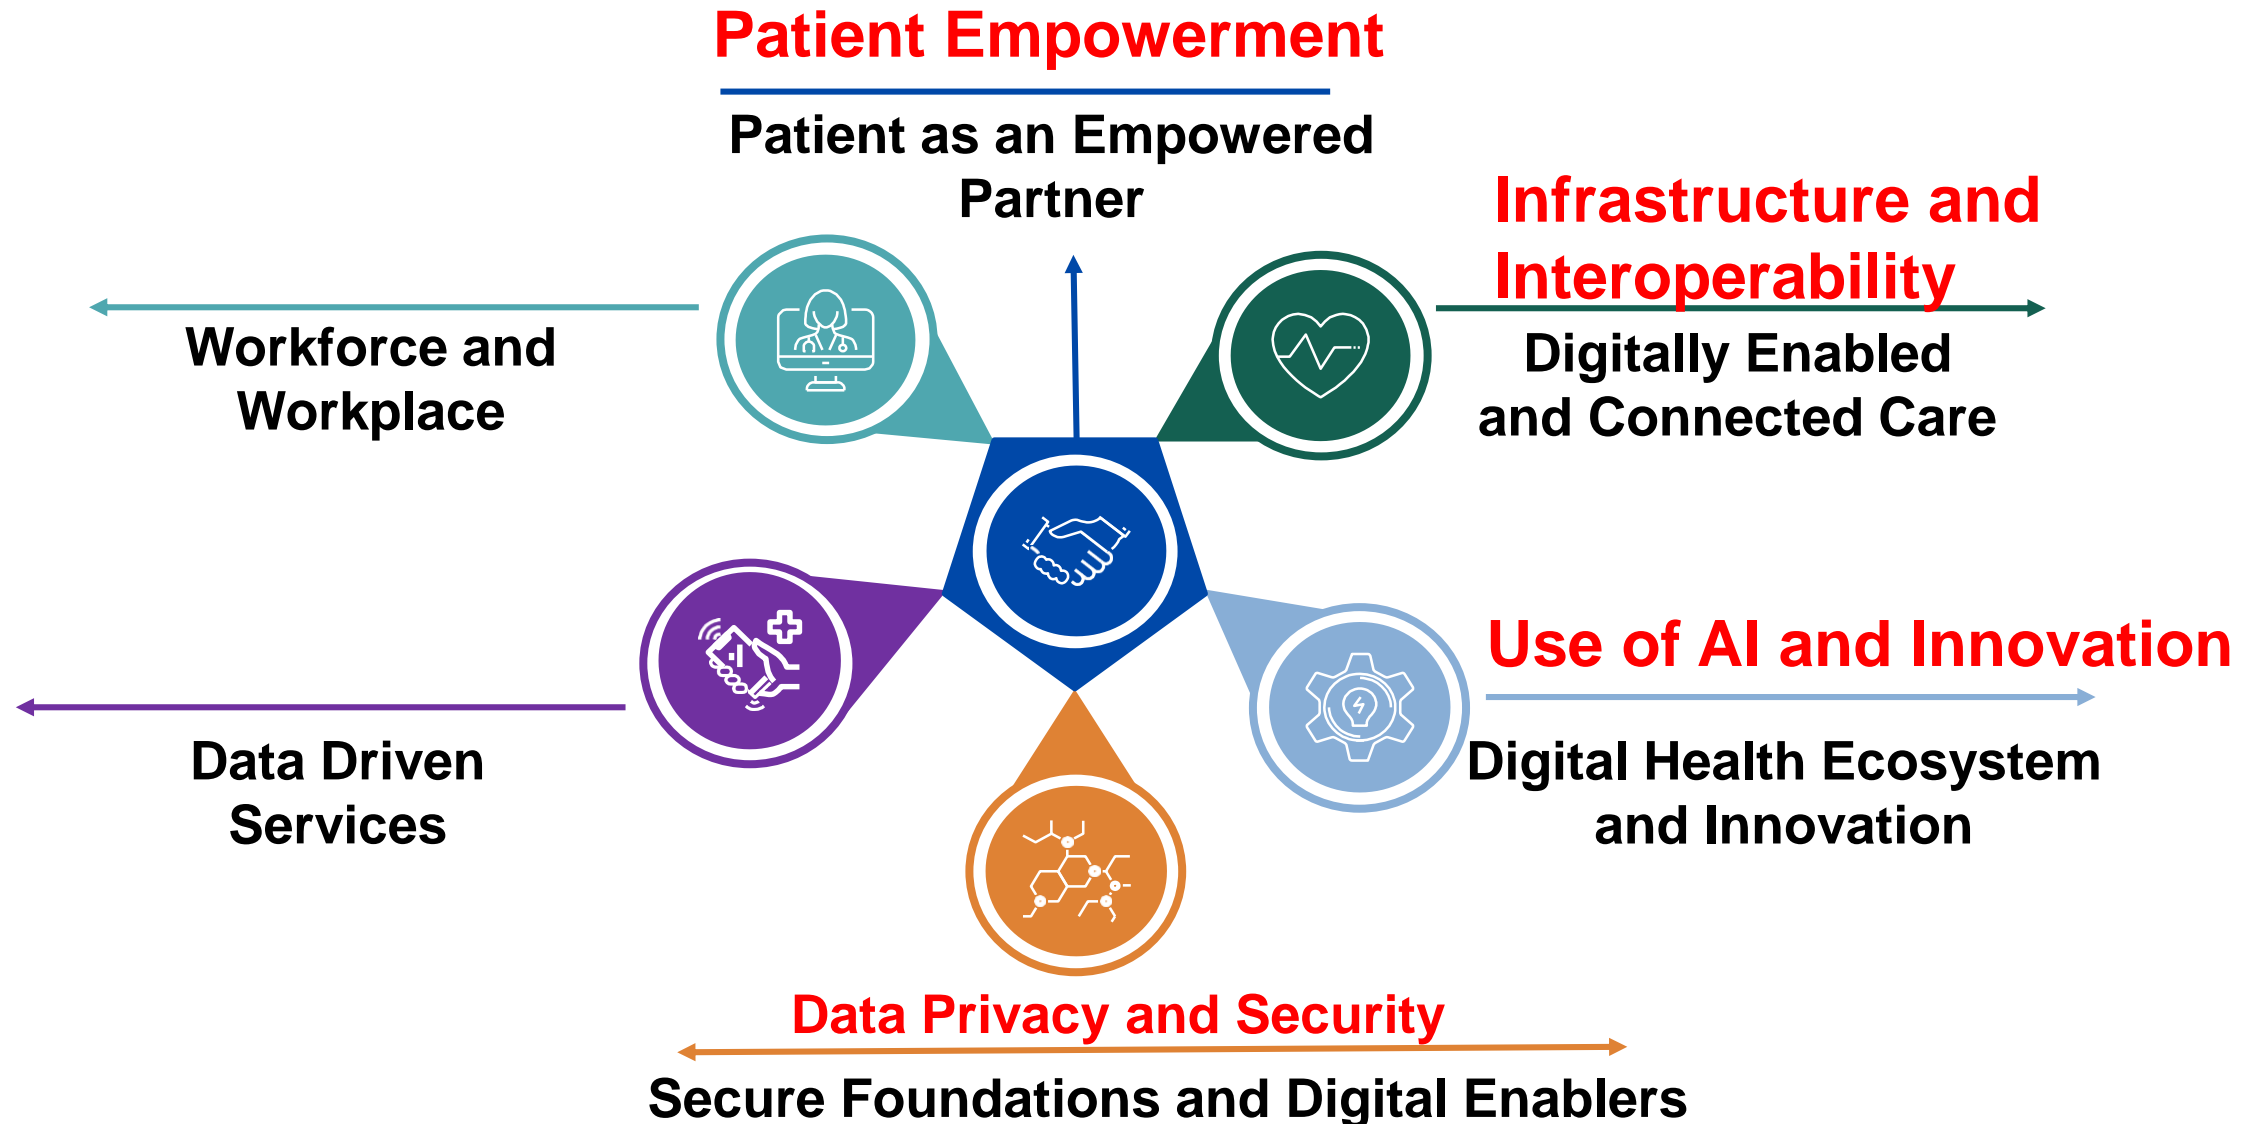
Patient Empowerment

Patient as an Empowered Partner

Infrastructure and Interoperability

Workforce and Workplace

Digitally Enabled and Connected Care

Use of AI and Innovation

Digital Health Ecosystem and Innovation

Data Driven Services

Data Privacy and Security

Secure Foundations and Digital Enablers